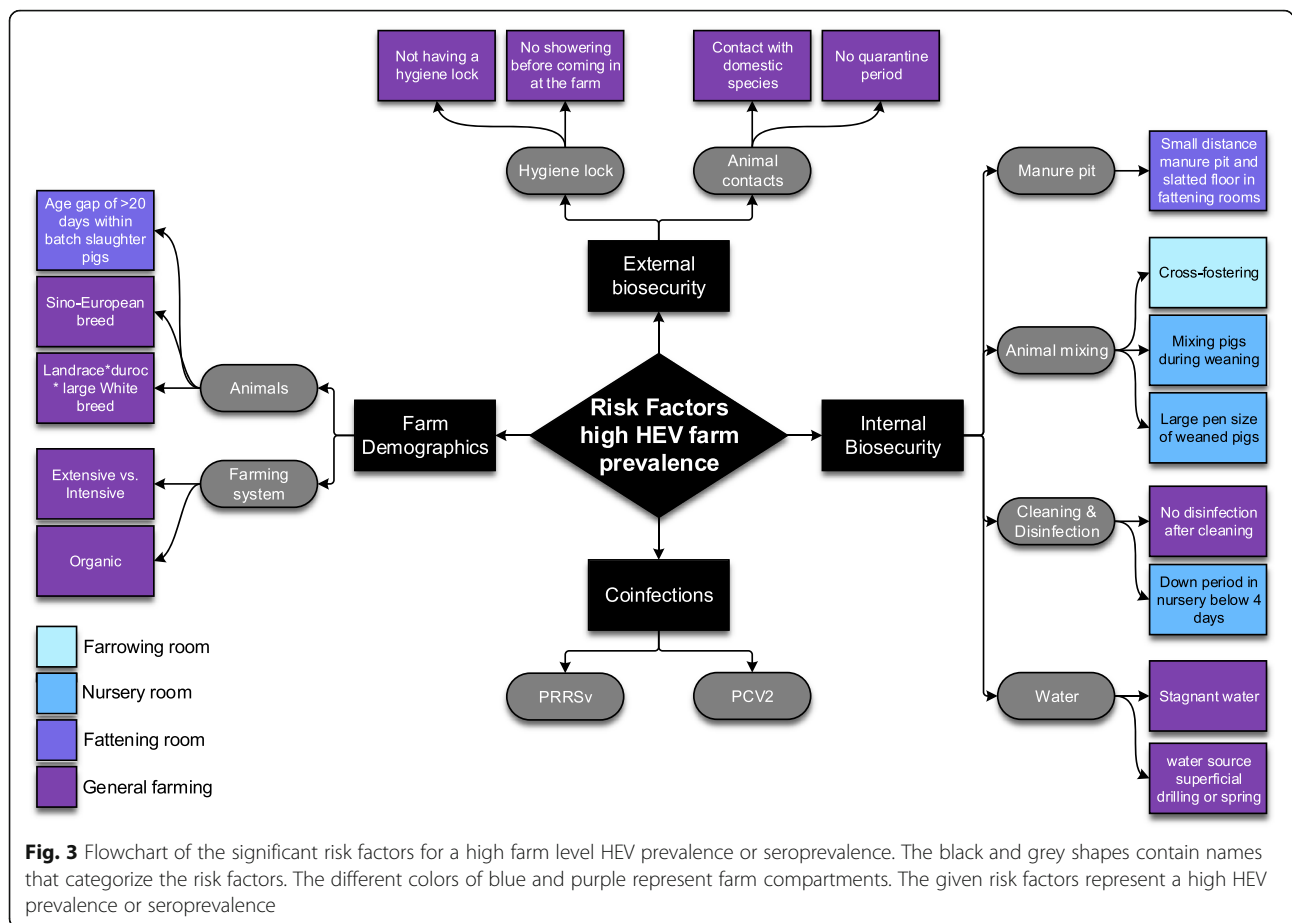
Not having a hygiene lock

No showering before coming in at the farm

Contact with domestic species

No quarantine period

Hygiene lock

Animal contacts

External biosecurity

Age gap of >20 days within batch slaughter pigs

Sino-European breed

Landrace*duroc * large White breed

Animals

Extensive vs. Intensive

Farming system

Organic

Farm Demographics

Risk Factors high HEV farm prevalence

Internal Biosecurity

Manure pit

Small distance manure pit and slatted floor in fattening rooms

Cross-fostering

Animal mixing

Mixing pigs during weaning

Large pen size of weaned pigs

Cleaning & Disinfection

No disinfection after cleaning

Down period in nursery below 4 days

Water

Stagnant water

water source superficial drilling or spring

Coinfections

PRRSv

PCV2

Farrowing room

Nursery room

Fattening room

General farming

**Fig. 3** Flowchart of the significant risk factors for a high farm level HEV prevalence or seroprevalence. The black and grey shapes contain names that categorize the risk factors. The different colors of blue and purple represent farm compartments. The given risk factors represent a high HEV prevalence or seroprevalence